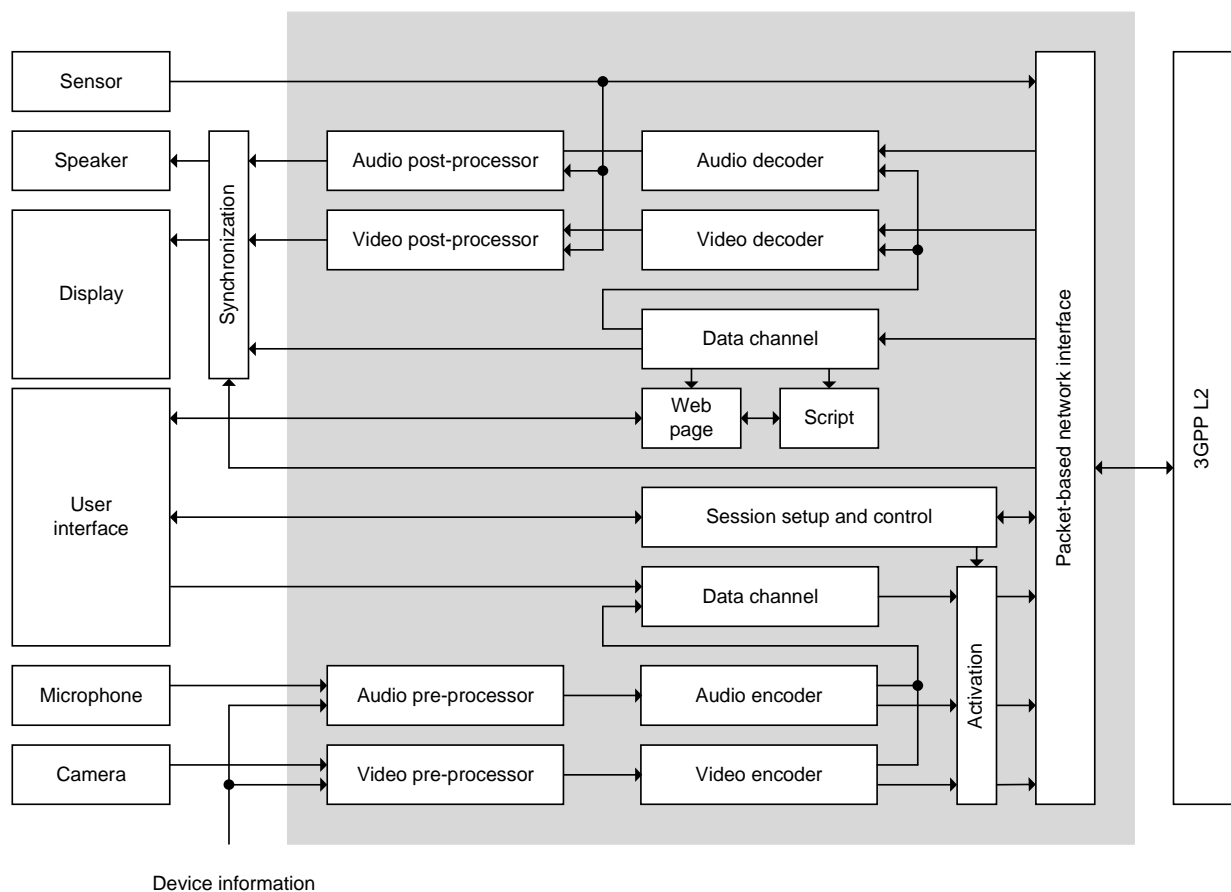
Sensor

Speaker

Display

Synchronization

Audio post-processor

Audio decoder

Video post-processor

Video decoder

Data channel

Web page

Script

User interface

Session setup and control

Data channel

Activation

Microphone

Audio pre-processor

Audio encoder

Camera

Video pre-processor

Video encoder

Packet-based network interface

3GPP L2

Device information